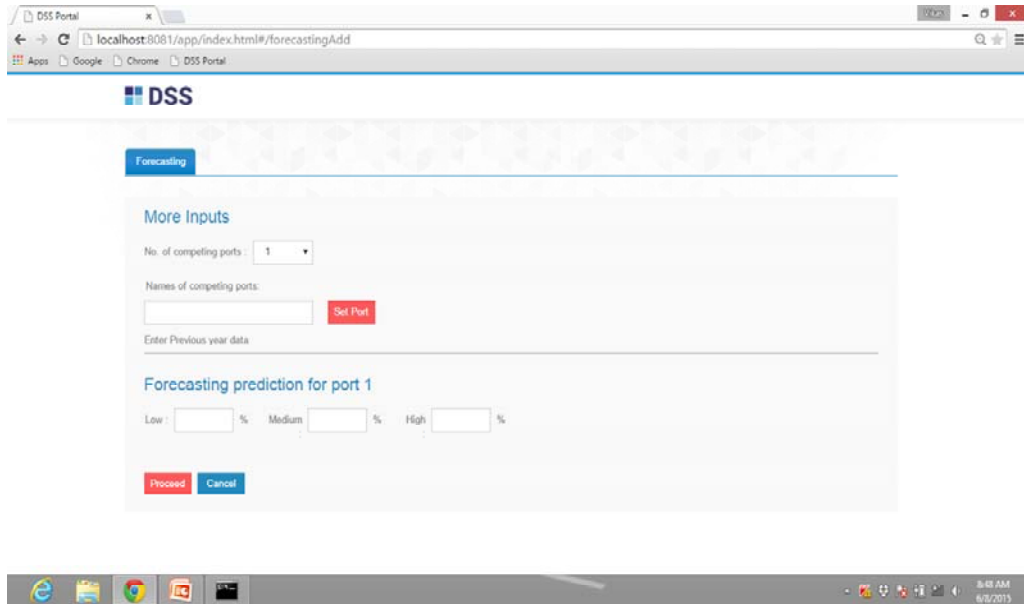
DSS Portal ×

localhost:8081/app/index.html#/forecastingAdd

Apps Google Chrome DSS Portal

DSS

Forecasting

More Inputs

No. of competing ports : 1

Names of competing ports:

Set Port

Enter Previous year data

Forecasting prediction for port 1

Low : % Medium % High %

Proceed Cancel

8:48 AM
6/8/2015